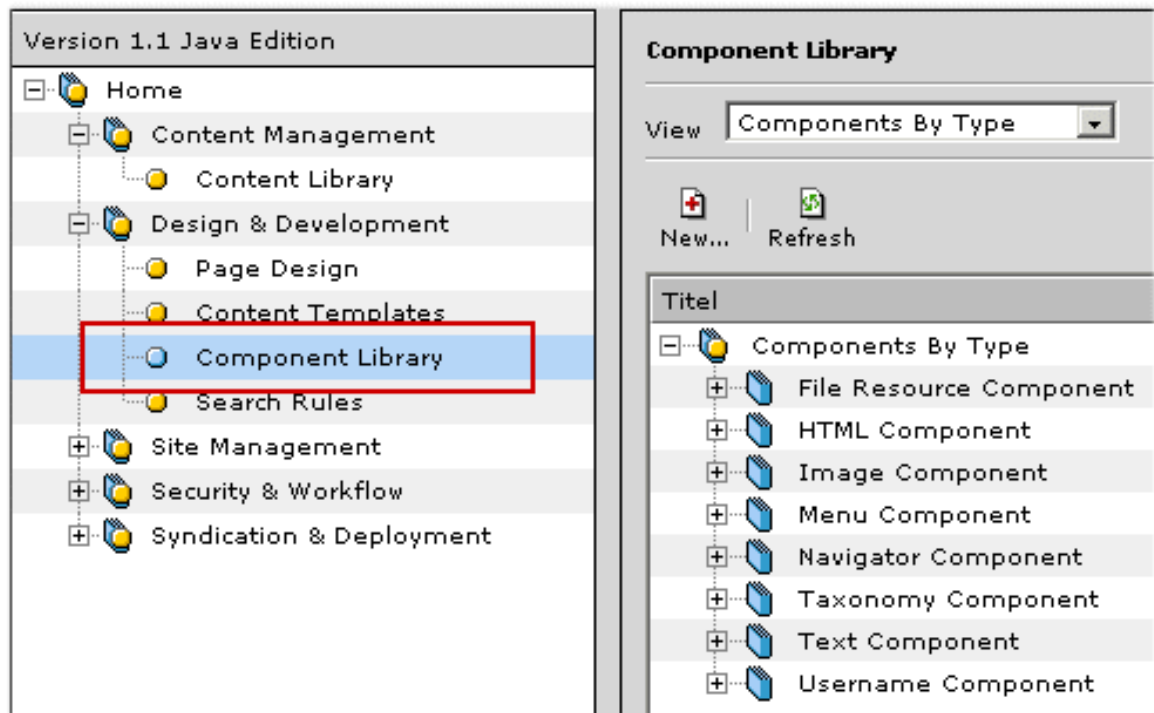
Version 1.1 Java Edition

Home
Content Management
Content Library
Design & Development
Page Design
Content Templates
Component Library
Search Rules
Site Management
Security & Workflow
Syndication & Deployment

Component Library

View Components By Type

New... Refresh

Titel
Components By Type
File Resource Component
HTML Component
Image Component
Menu Component
Navigator Component
Taxonomy Component
Text Component
Username Component